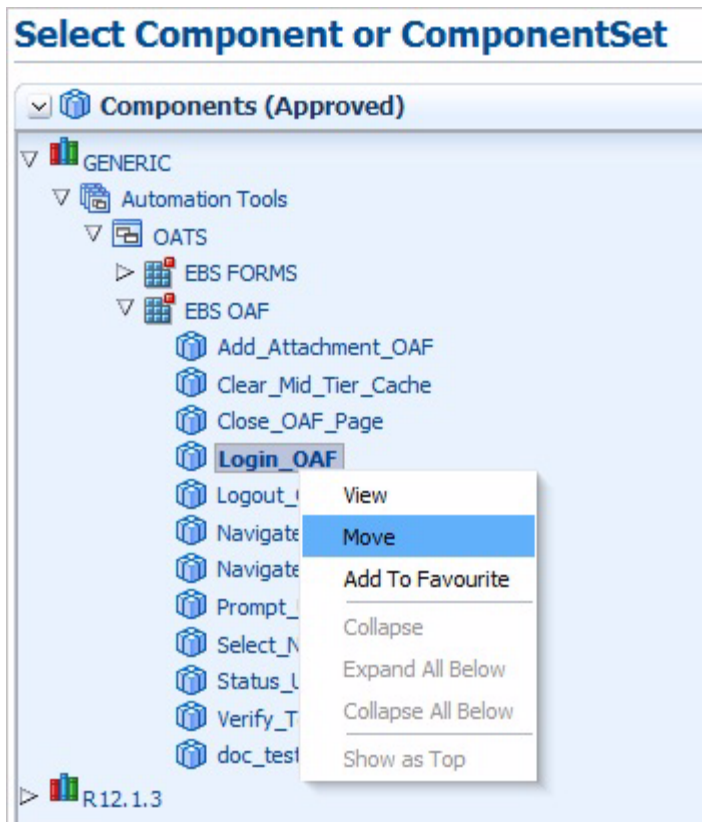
Select Component or ComponentSet

Components (Approved)

GENERIC
Automation Tools
OATS
EBS FORMS
EBS OAF
Add_Attachment_OAF
Clear_Mid_Tier_Cache
Close_OAF_Page
Login_OAF
Logout_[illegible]
Navigate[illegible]
Navigate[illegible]
Prompt_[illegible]
Select_N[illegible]
Status_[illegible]
Verify_T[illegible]
doc_test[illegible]
R12.1.3

View
Move
Add To Favourite
Collapse
Expand All Below
Collapse All Below
Show as Top